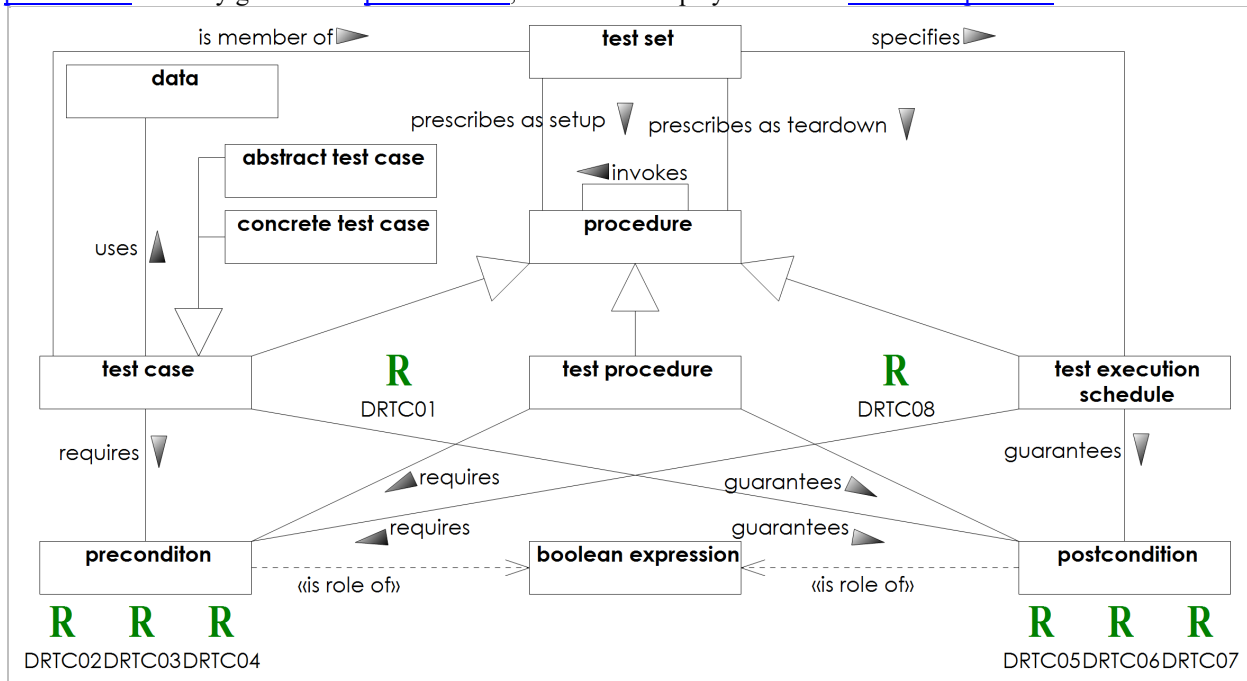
is member of
test set
specifies
data
prescribes as setup
prescribes as teardown
abstract test case
invokes
concrete test case
procedure
uses
test case
R
DRTC01
test procedure
R
DRTC08
test execution schedule
requires
guarantees
requires
guarantees
requires
guarantees
preconditon
boolean expression
postcondition
«is role of»
«is role of»
R R R
DRTC02DRTC03DRTC04
R R R
DRTC05DRTC06DRTC07